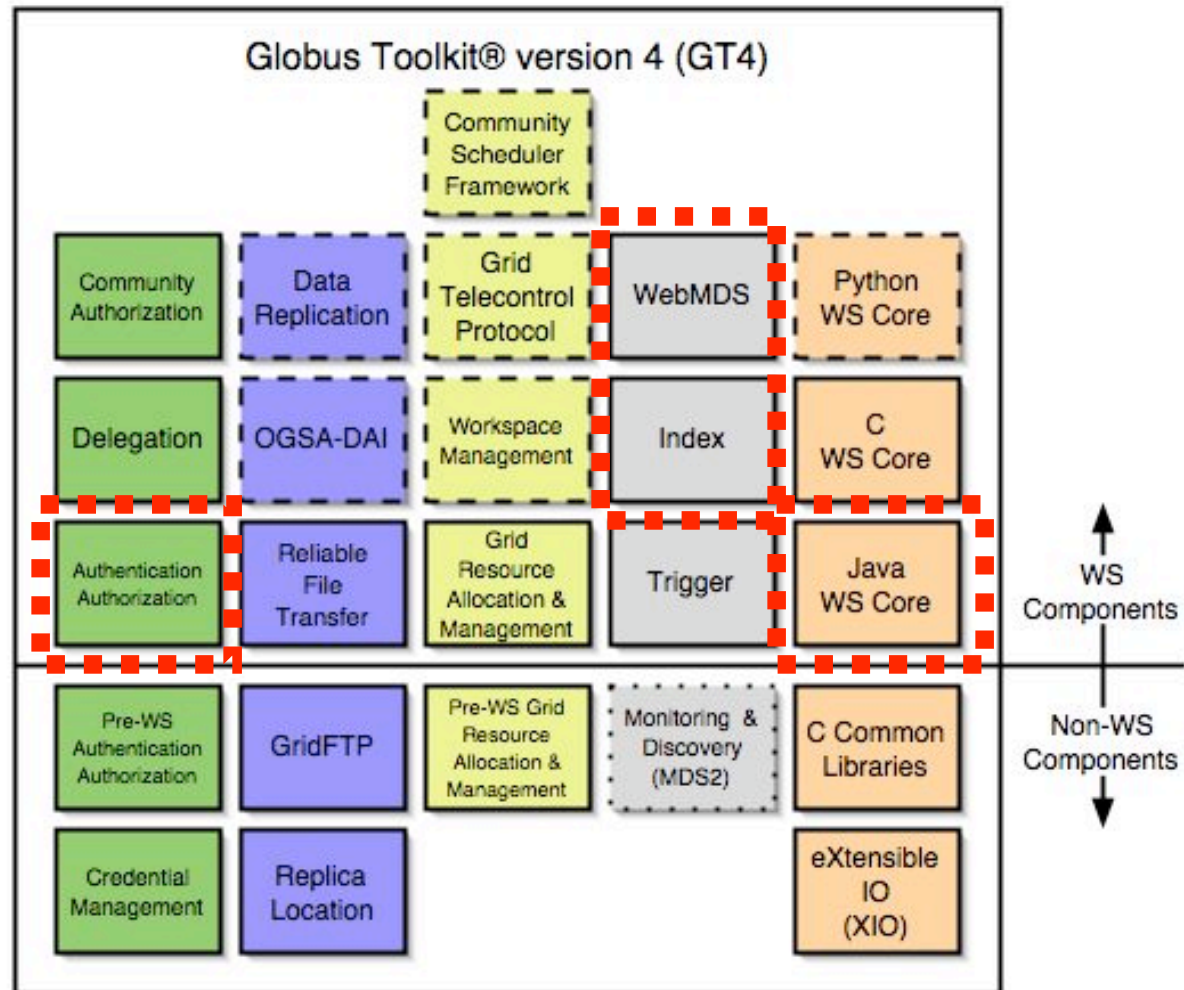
Globus Toolkit® version 4 (GT4)

Community Scheduler Framework

Community Authorization

Data Replication

Grid Telecontrol Protocol

WebMDS

Python WS Core

Delegation

OGSA-DAI

Workspace Management

Index

C WS Core

Authentication Authorization

Reliable File Transfer

Grid Resource Allocation & Management

Trigger

Java WS Core

WS Components

Pre-WS Authentication Authorization

GridFTP

Pre-WS Grid Resource Allocation & Management

Monitoring & Discovery (MDS2)

C Common Libraries

Non-WS Components

Credential Management

Replica Location

eXtensible IO (XIO)